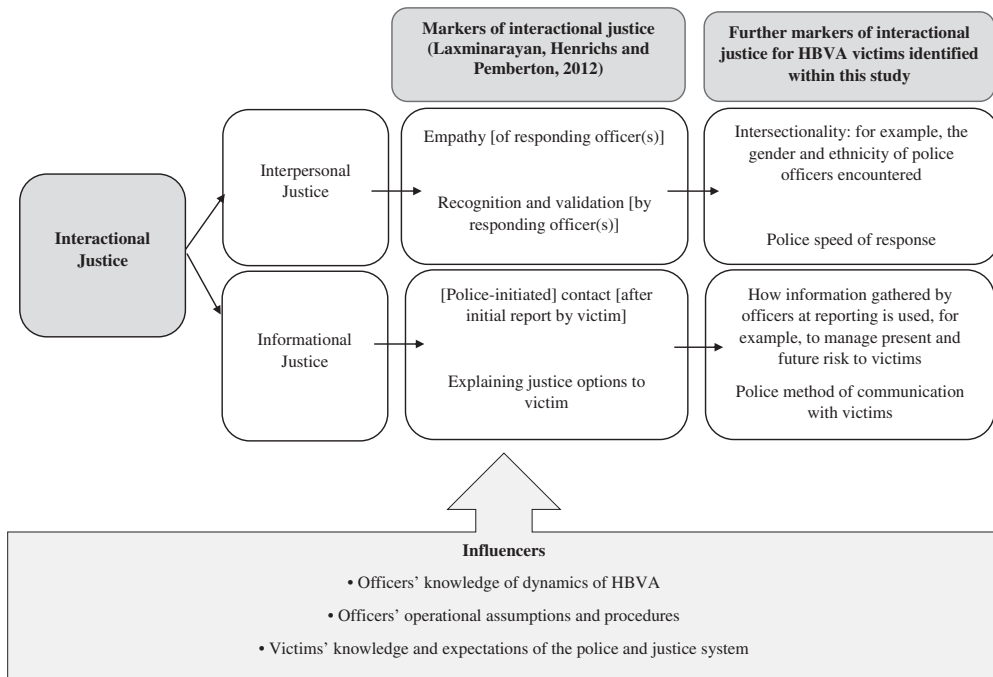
Markers of interactional justice (Laxminarayan, Henrichs and Pemberton, 2012)

Further markers of interactional justice for HBVA victims identified within this study

Interactional Justice

Interpersonal Justice

Empathy [of responding officer(s)]

Recognition and validation [by responding officer(s)]

Intersectionality: for example, the gender and ethnicity of police officers encountered

Police speed of response

Informational Justice

[Police-initiated] contact [after initial report by victim]

Explaining justice options to victim

How information gathered by officers at reporting is used, for example, to manage present and future risk to victims

Police method of communication with victims

Influencers

• Officers' knowledge of dynamics of HBVA

• Officers' operational assumptions and procedures

• Victims' knowledge and expectations of the police and justice system